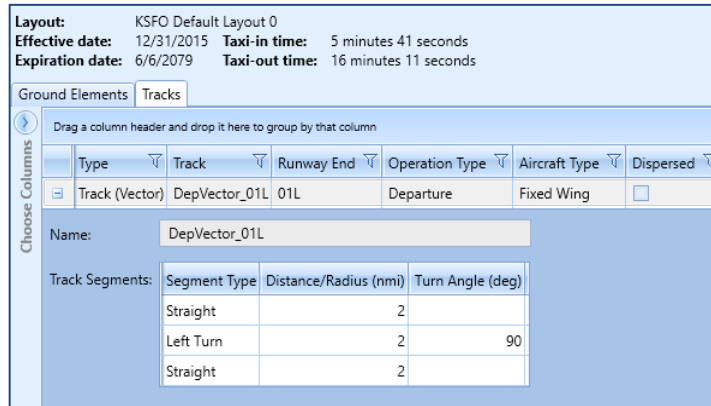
Layout: KSFO Default Layout 0
Effective date: 12/31/2015 Taxi-in time: 5 minutes 41 seconds
Expiration date: 6/6/2079 Taxi-out time: 16 minutes 11 seconds

Ground Elements | Tracks

Choose Columns

Drag a column header and drop it here to group by that column

| Type | Track | Runway End | Operation Type | Aircraft Type | Dispersed |
|---|---|---|---|---|---|
| Track (Vector) | DepVector_01L | 01L | Departure | Fixed Wing | |

Name: DepVector_01L

Track Segments:

| Segment Type | Distance/Radius (nmi) | Turn Angle (deg) |
|---|---|---|
| Straight | 2 | |
| Left Turn | 2 | 90 |
| Straight | 2 | |